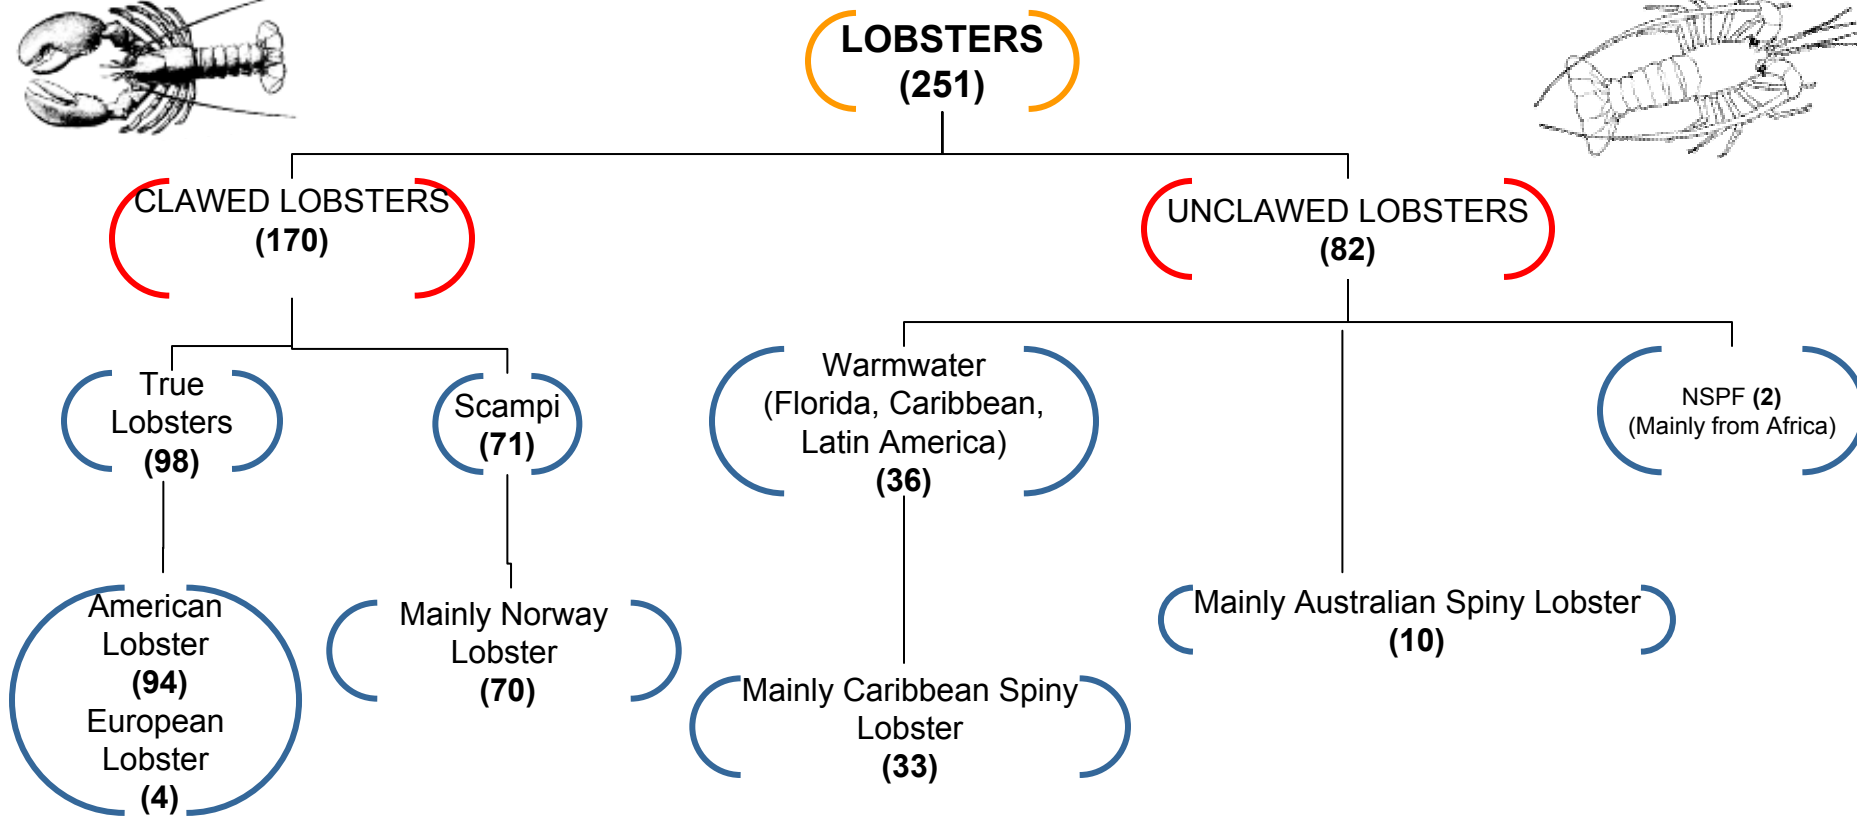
LOBSTERS
(251)

CLAWED LOBSTERS
(170)

UNCLAWED LOBSTERS
(82)

True Lobsters
(98)

Scampi
(71)

Warmwater
(Florida, Caribbean, Latin America)
(36)

NSPF (2)
(Mainly from Africa)

American Lobster
(94)
European Lobster
(4)

Mainly Norway Lobster
(70)

Mainly Caribbean Spiny Lobster
(33)

Mainly Australian Spiny Lobster
(10)